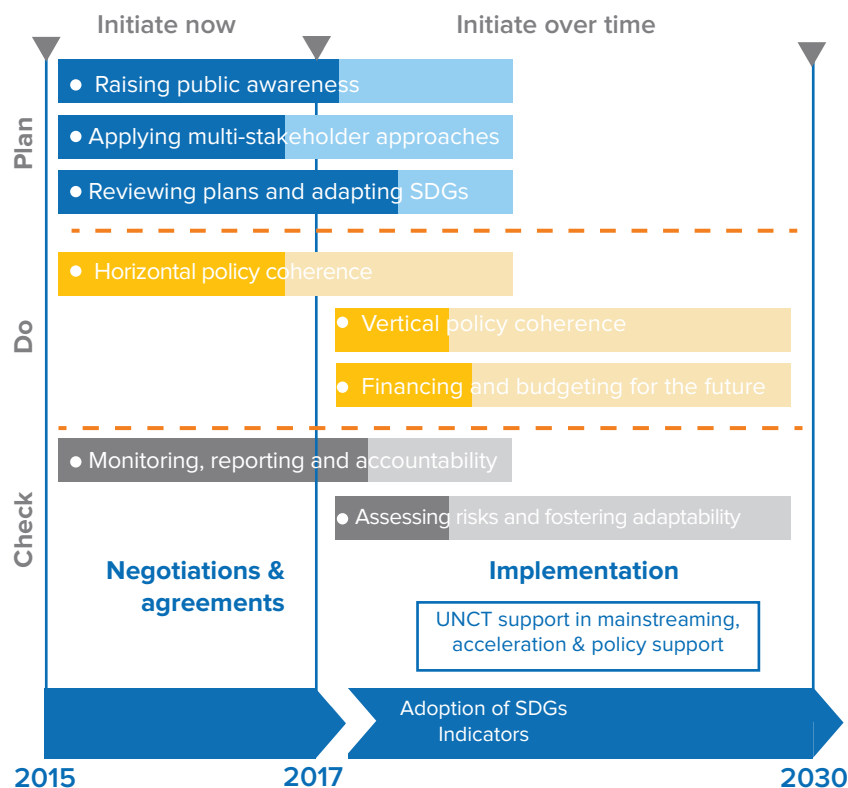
Initiate now

Initiate over time

Plan

Raising public awareness

Applying multi-stakeholder approaches

Reviewing plans and adapting SDGs

Do

Horizontal policy coherence

Vertical policy coherence

Financing and budgeting for the future

Check

Monitoring, reporting and accountability

Assessing risks and fostering adaptability

Negotiations & agreements

Implementation

UNCT support in mainstreaming, acceleration & policy support

Adoption of SDGs Indicators

2015

2017

2030